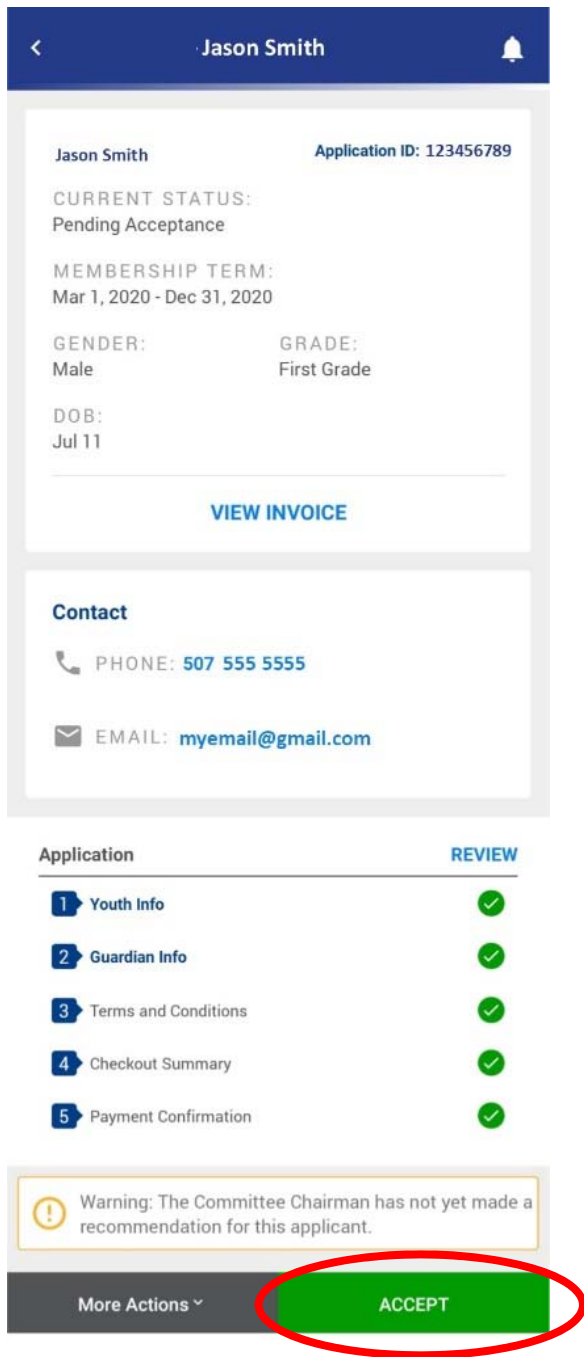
Jason Smith

Jason Smith

Application ID: 123456789

CURRENT STATUS:
Pending Acceptance

MEMBERSHIP TERM:
Mar 1, 2020 - Dec 31, 2020

GENDER:
Male

GRADE:
First Grade

DOB:
Jul 11

VIEW INVOICE

Contact

PHONE: 507 555 5555

EMAIL: myemail@gmail.com

Application

REVIEW

1 Youth Info

2 Guardian Info

3 Terms and Conditions

4 Checkout Summary

5 Payment Confirmation

Warning: The Committee Chairman has not yet made a recommendation for this applicant.

More Actions

ACCEPT